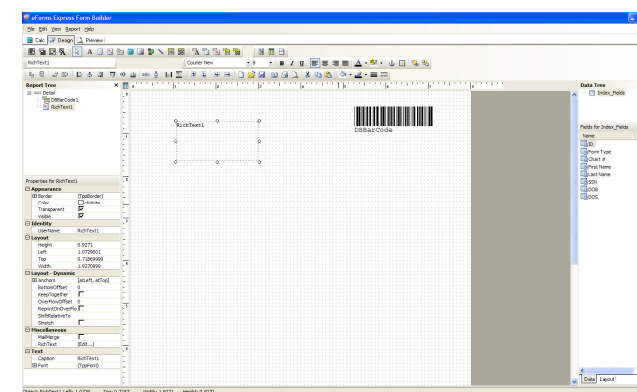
eForms Express Form Builder

File Edit View Report Help

Calc Design Preview

RichText1

Courier New

Report Tree

Detail

DBBarCode1

RichText1

Properties for RichText1

Appearance

Border (TppBorder)

Color clWhite

Transparent

Visible

Identity

UserName RichText1

Layout

Height 0.9271

Left 1.0729001

Top 0.7386999

Width 1.9270999

Layout - Dynamic

Anchors [atLeft, atTop]

BottomOffset 0

KeepTogether

OverFlowOffset 0

ReprintOnOverFlo

ShiftRelativeTo

Stretch

Miscellaneous

MailMerge

RichText (Edit...)

Text

Caption RichText1

Font (TppFont)

RichText1

DBBarCode

Data Tree

Index_Fields

Fields for Index_Fields

Name

ID

Form Type

Chart #

First Name

Last Name

SSN

DOB

DOS

Data Layout

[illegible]